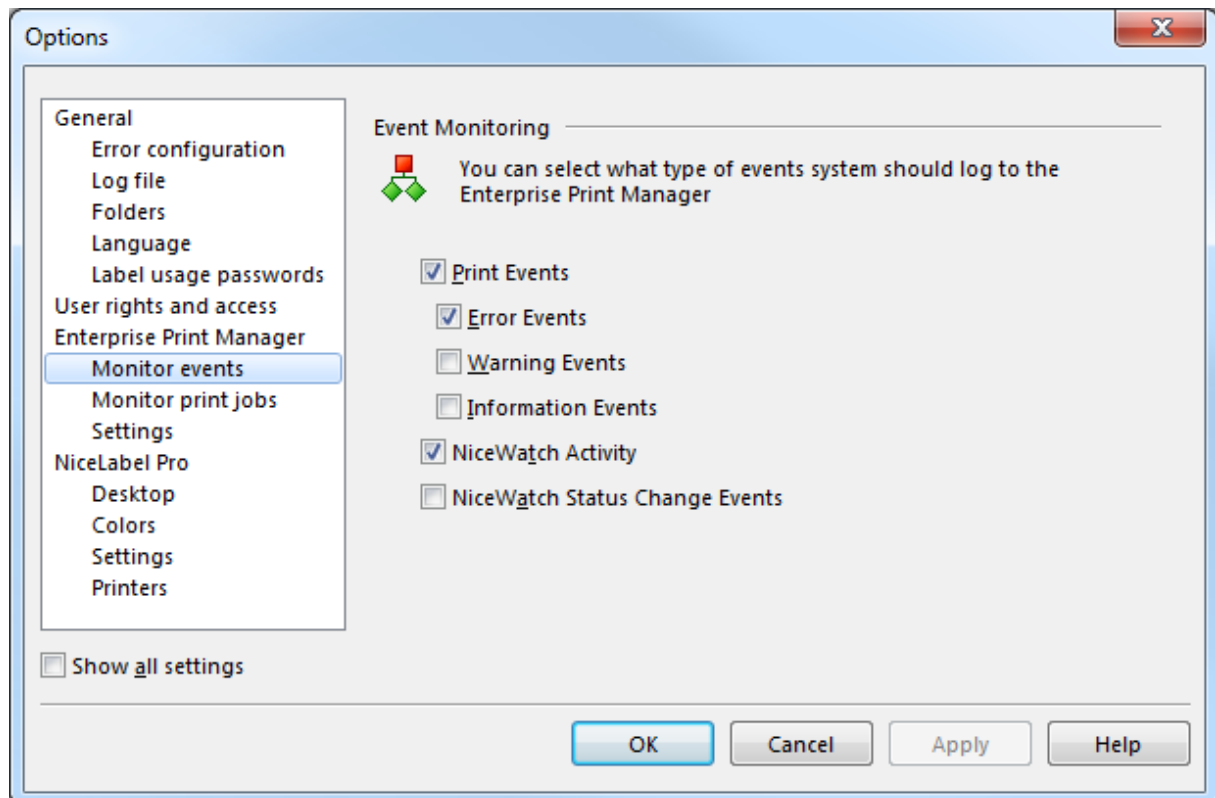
Options

General
Error configuration
Log file
Folders
Language
Label usage passwords
User rights and access
Enterprise Print Manager
Monitor events
Monitor print jobs
Settings
NiceLabel Pro
Desktop
Colors
Settings
Printers

Show all settings

Event Monitoring

You can select what type of events system should log to the Enterprise Print Manager

Print Events
Error Events
Warning Events
Information Events
NiceWatch Activity
NiceWatch Status Change Events

OK
Cancel
Apply
Help